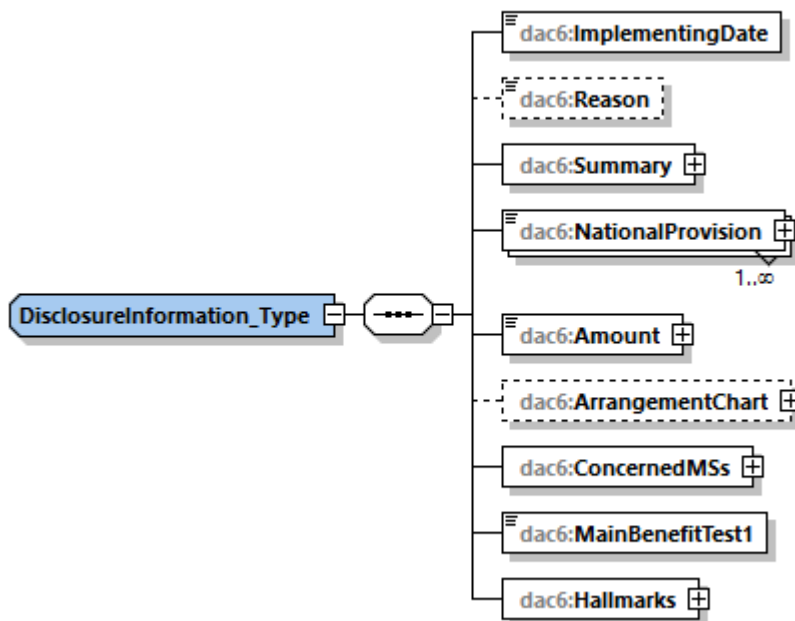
DisclosureInformation_Type

dac6:ImplementingDate

dac6:Reason

dac6:Summary

dac6:NationalProvision

1..∞

dac6:Amount

dac6:ArrangementChart

dac6:ConcernedMSs

dac6:MainBenefitTest1

dac6:Hallmarks